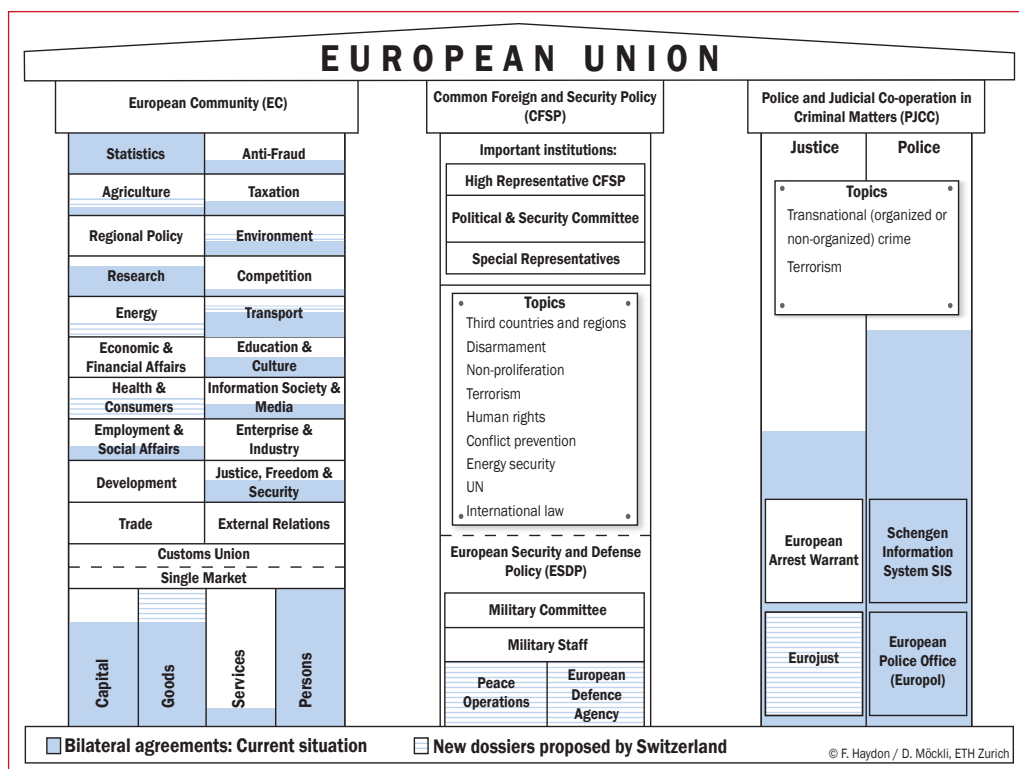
EUROPEAN UNION

European Community (EC)

| Statistics | Anti-Fraud |
|---|---|
| Agriculture | Taxation |
| Regional Policy | Environment |
| Research | Competition |
| Energy | Transport |
| Economic & Financial Affairs | Education & Culture |
| Health & Consumers | Information Society & Media |
| Employment & Social Affairs | Enterprise & Industry |
| Development | Justice, Freedom & Security |
| Trade | External Relations |

Customs Union

Single Market

Capital

Goods

Services

Persons

Common Foreign and Security Policy (CFSP)

Important institutions:

High Representative CFSP

Political & Security Committee

Special Representatives

Topics

Third countries and regions

Disarmament

Non-proliferation

Terrorism

Human rights

Conflict prevention

Energy security

UN

International law

European Security and Defense Policy (ESDP)

Military Committee

Military Staff

Peace Operations

European Defence Agency

Police and Judicial Co-operation in Criminal Matters (PJCC)

Justice

Police

Topics

Transnational (organized or non-organized) crime

Terrorism

European Arrest Warrant

Schengen Information System SIS

Eurojust

European Police Office (Europol)

Bilateral agreements: Current situation

New dossiers proposed by Switzerland

© F. Haydon / D. Möckli, ETH Zurich